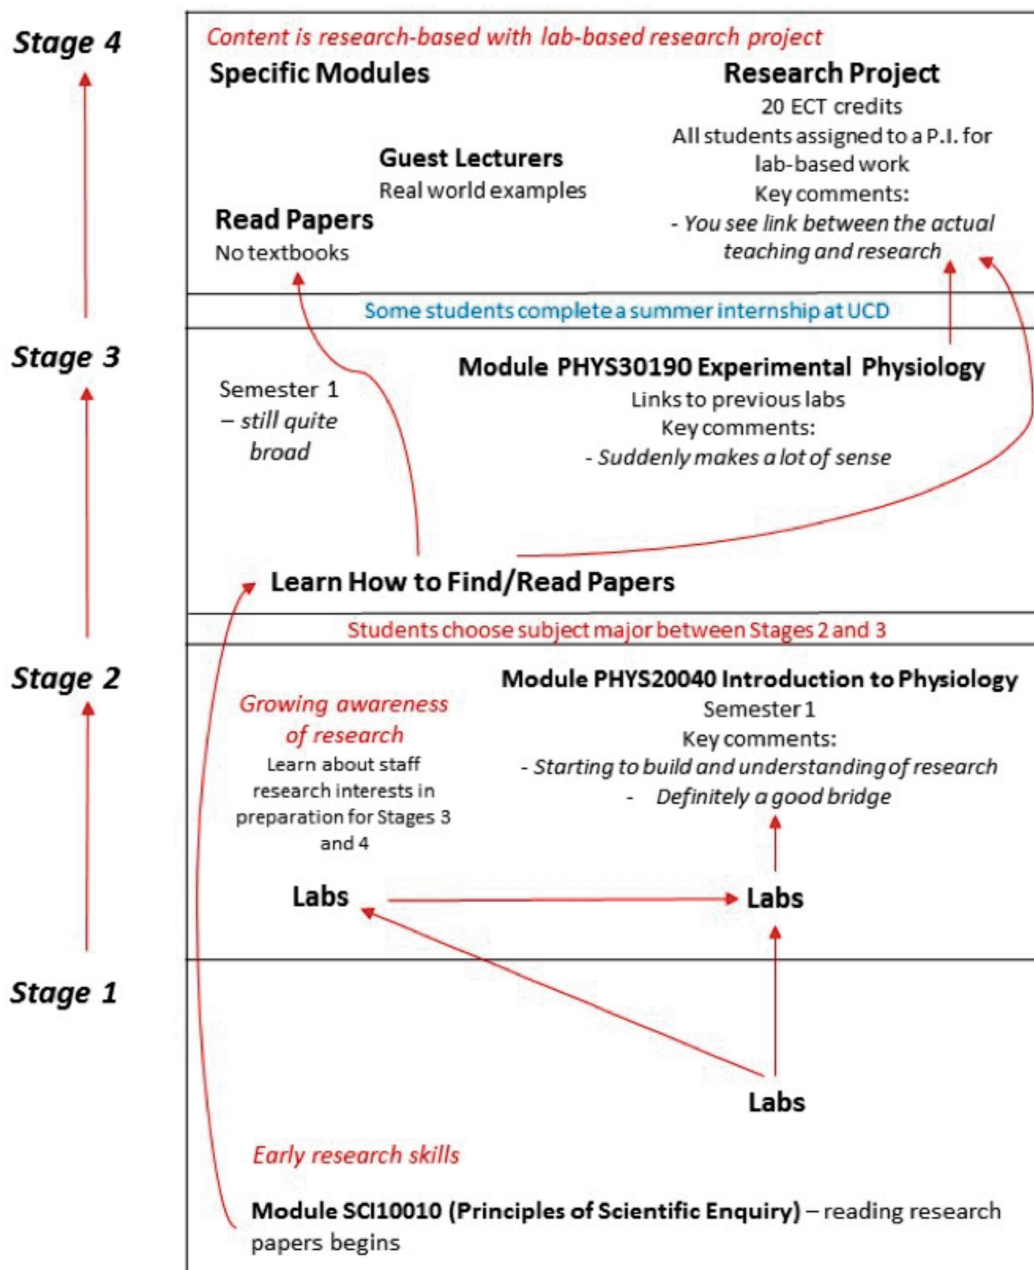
Stage 4

Content is research-based with lab-based research project

Specific Modules

Research Project
20 ECT credits
All students assigned to a P.I. for lab-based work
Key comments:
- You see link between the actual teaching and research

Guest Lecturers
Real world examples

Read Papers
No textbooks

Some students complete a summer internship at UCD

Stage 3

Semester 1
– still quite broad

Module PHYS30190 Experimental Physiology
Links to previous labs
Key comments:
- Suddenly makes a lot of sense

Learn How to Find/Read Papers

Students choose subject major between Stages 2 and 3

Stage 2

Growing awareness of research
Learn about staff research interests in preparation for Stages 3 and 4

Module PHYS20040 Introduction to Physiology
Semester 1
Key comments:
- Starting to build and understanding of research
- Definitely a good bridge

Labs

Labs

Stage 1

Labs

Early research skills

Module SCI10010 (Principles of Scientific Enquiry) – reading research papers begins